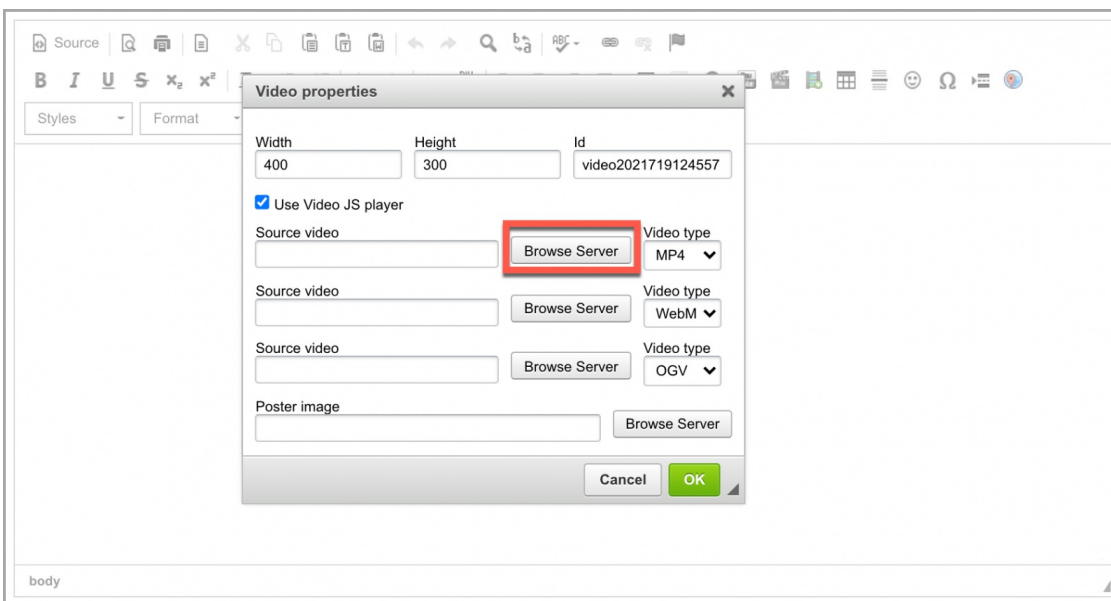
Source

B I U S $x_2$ $x^2$

Styles Format

Video properties ✕

Width
400

Height
300

Id
video2021719124557

Use Video JS player

Source video
Browse Server
Video type
MP4

Source video
Browse Server
Video type
WebM

Source video
Browse Server
Video type
OGV

Poster image
Browse Server

Cancel OK

body